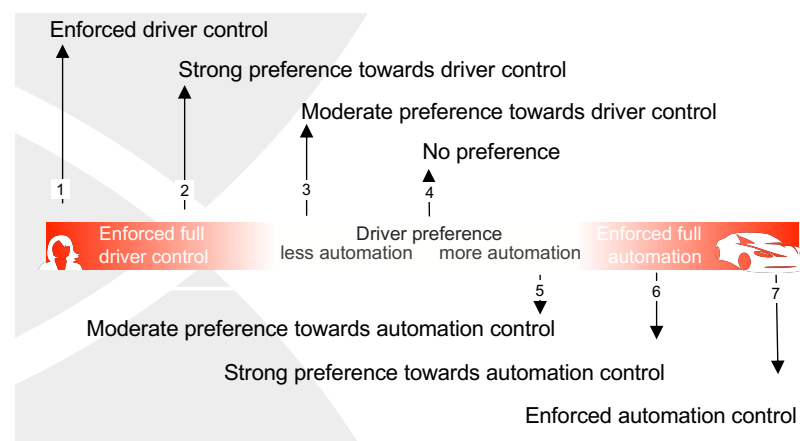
Enforced driver control

Strong preference towards driver control

Moderate preference towards driver control

No preference

1

2

3

4

Enforced full driver control

Driver preference

less automation

more automation

Enforced full automation

5

6

7

Moderate preference towards automation control

Strong preference towards automation control

Enforced automation control